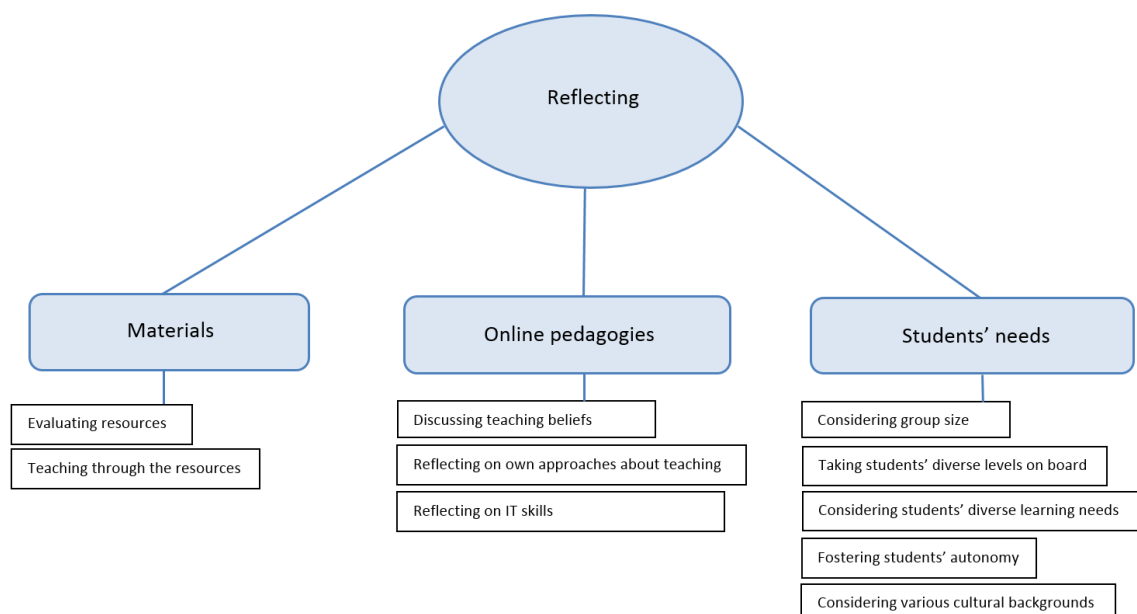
Reflecting

Materials

Evaluating resources

Teaching through the resources

Online pedagogies

Discussing teaching beliefs

Reflecting on own approaches about teaching

Reflecting on IT skills

Students' needs

Considering group size

Taking students' diverse levels on board

Considering students' diverse learning needs

Fostering students' autonomy

Considering various cultural backgrounds